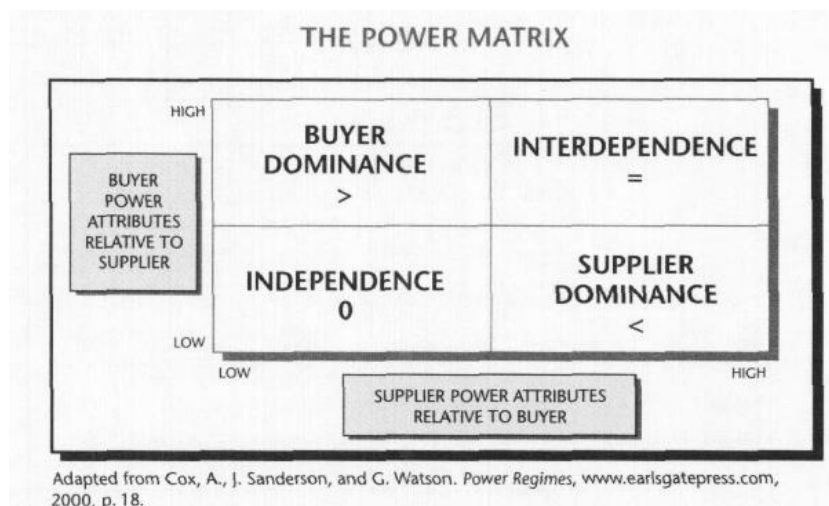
THE POWER MATRIX

HIGH

BUYER POWER ATTRIBUTES RELATIVE TO SUPPLIER

LOW

| BUYER DOMINANCE > | INTERDEPENDENCE = |
|---|---|
| INDEPENDENCE 0 | SUPPLIER DOMINANCE < |

LOW

HIGH

SUPPLIER POWER ATTRIBUTES RELATIVE TO BUYER

Adapted from Cox, A., J. Sanderson, and G. Watson. *Power Regimes*, www.earlsgatepress.com, 2000, p. 18.